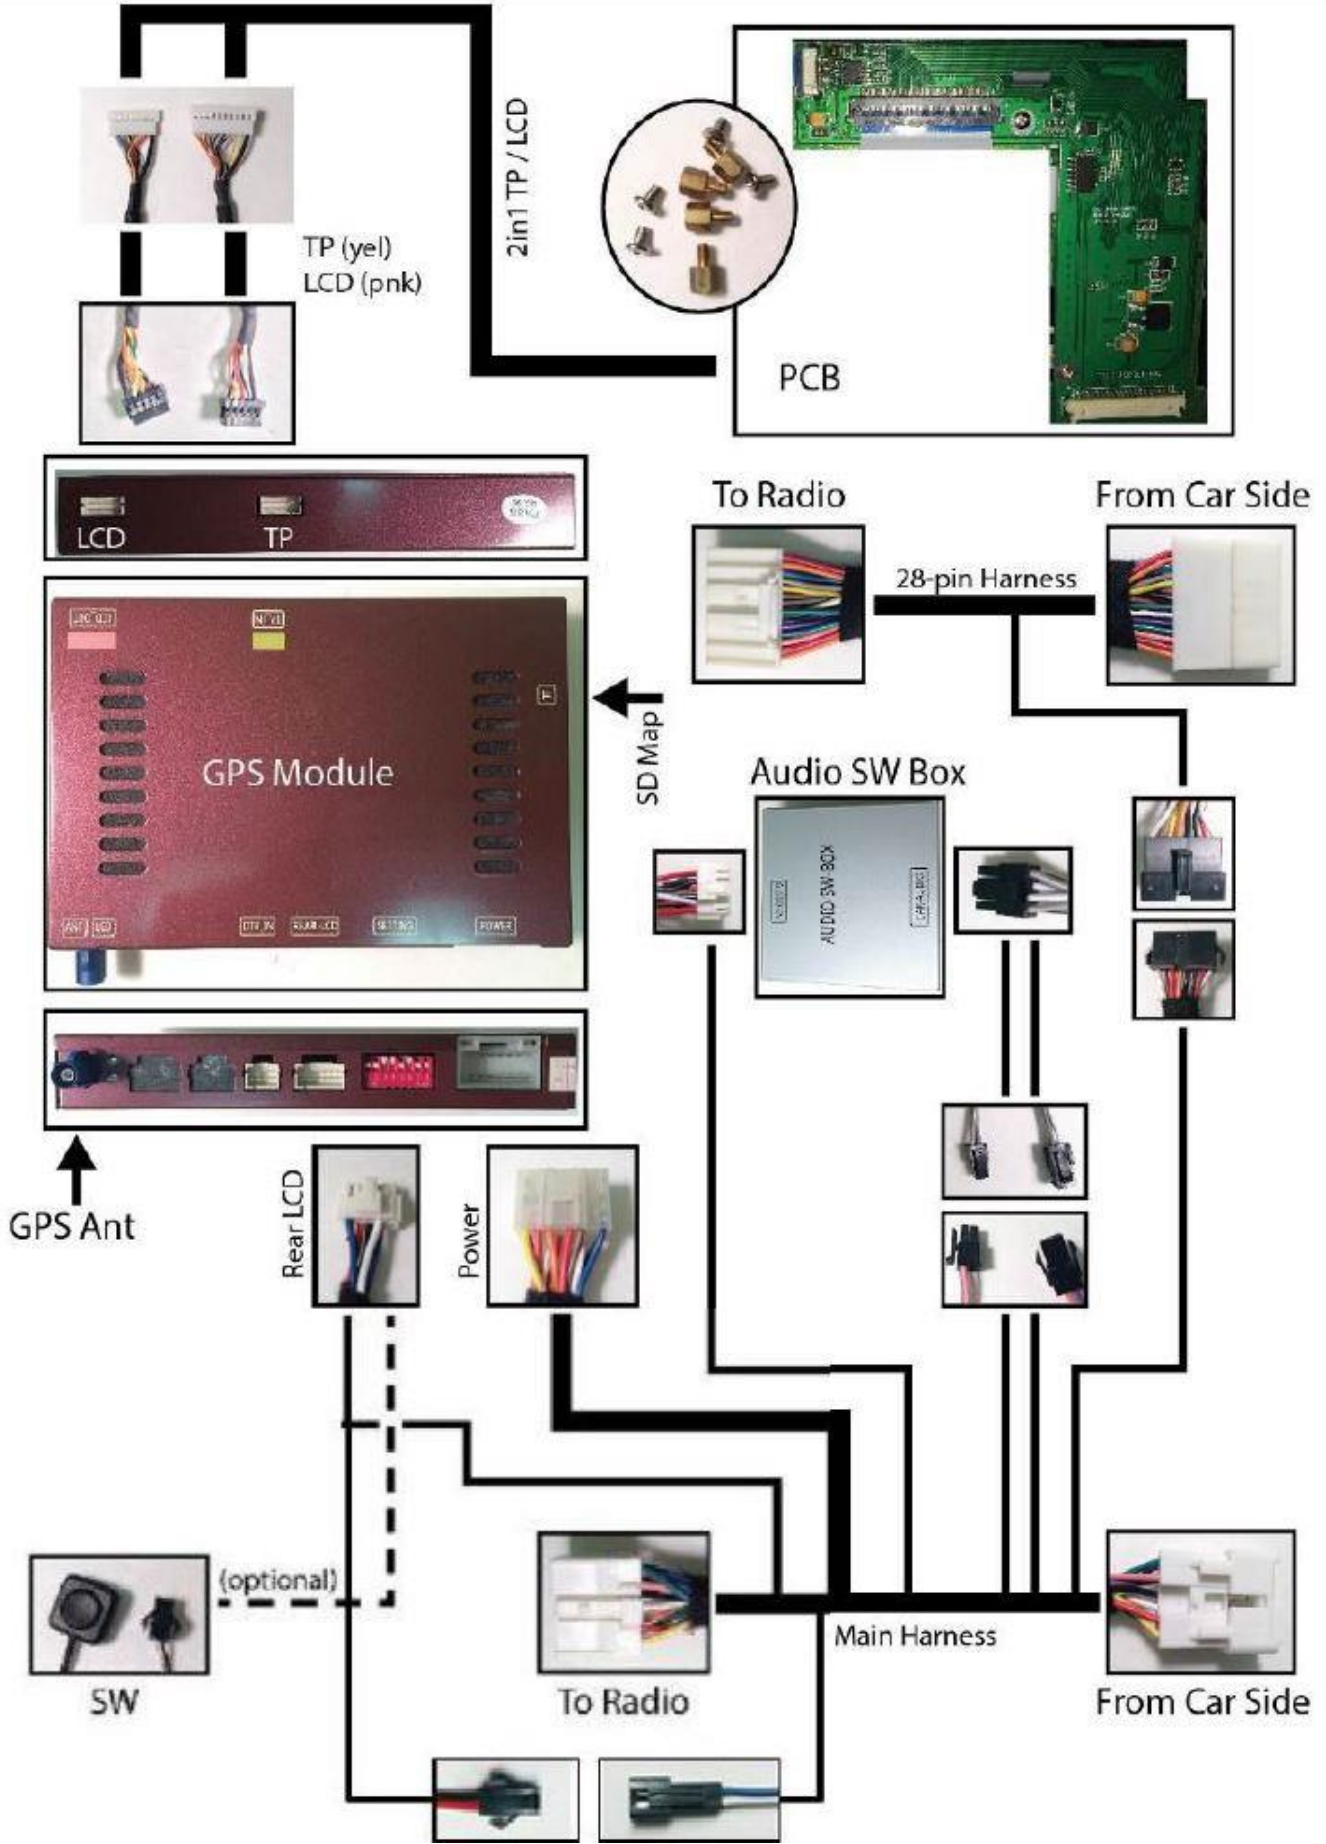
2in1 TP / LCD

TP (yel)
LCD (pnk)

PCB

LCD
TP

To Radio
From Car Side
28-pin Harness

GPS Module

SD Map

Audio SW Box

AUDIO SW BOX

GPS Ant

Rear LCD
Power

(optional)

SW

To Radio
Main Harness
From Car Side